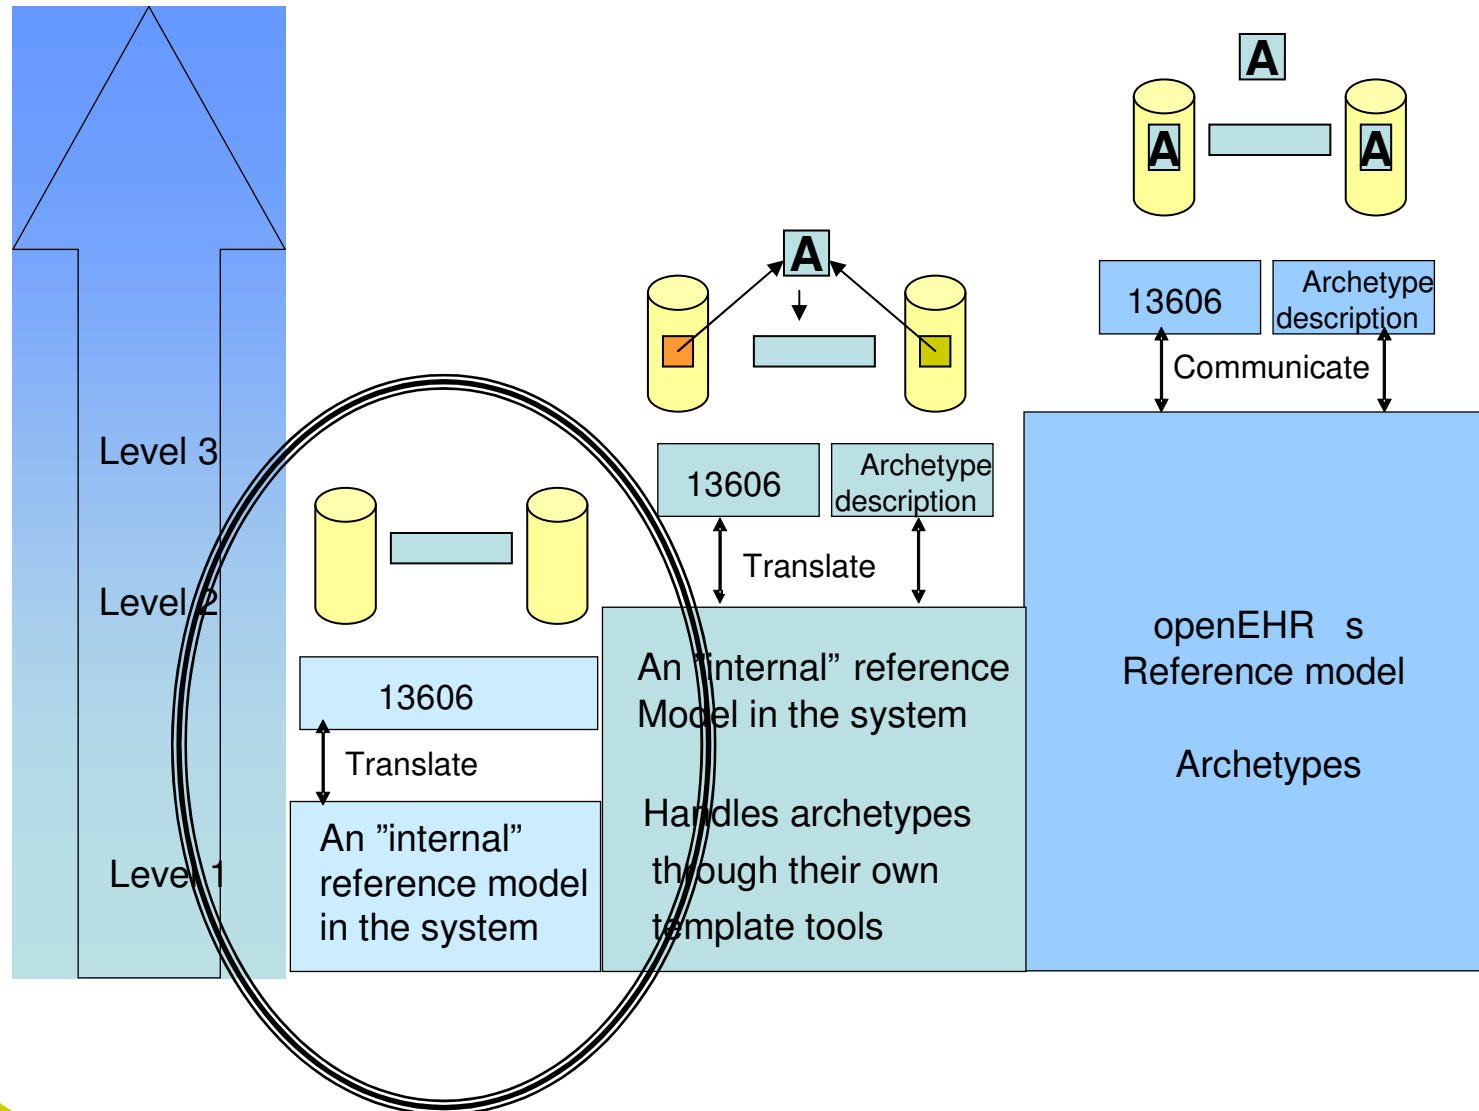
A

A

A

13606

Archetype description

Communicate

A

Level 3

13606

Archetype description

Translate

Level 2

13606

Translate

Level 1

An ”internal” reference model in the system

An ”internal” reference Model in the system

Handles archetypes through their own template tools

openEHR s Reference model

Archetypes